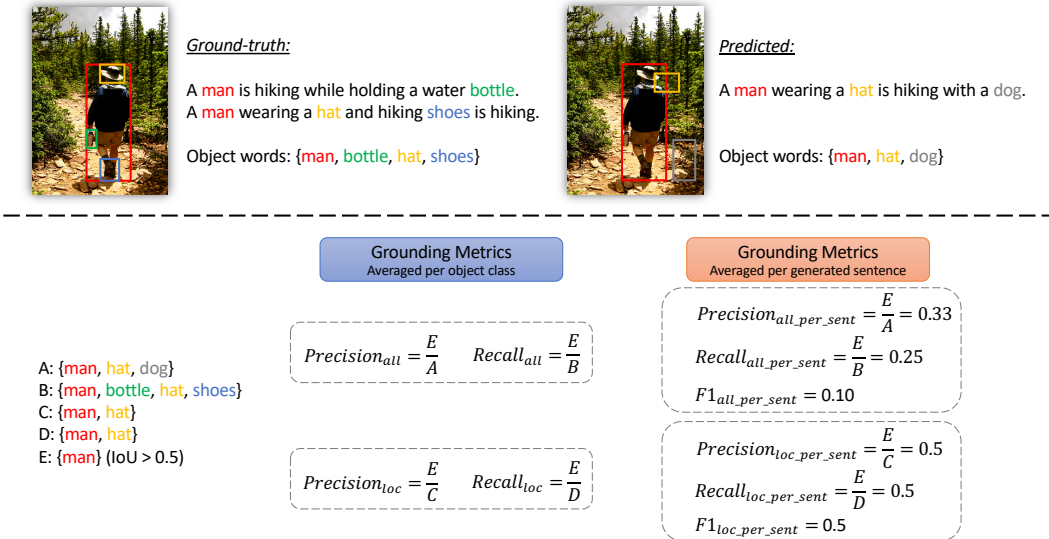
Ground-truth:

A man is hiking while holding a water bottle.
A man wearing a hat and hiking shoes is hiking.

Object words: {man, bottle, hat, shoes}

Predicted:

A man wearing a hat is hiking with a dog.

Object words: {man, hat, dog}

Grounding Metrics
Averaged per object class

Grounding Metrics
Averaged per generated sentence

A: {man, hat, dog}
B: {man, bottle, hat, shoes}
C: {man, hat}
D: {man, hat}
E: {man} (IoU > 0.5)

$Precision_{all} = \frac{E}{A}$ $Recall_{all} = \frac{E}{B}$

$Precision_{loc} = \frac{E}{C}$ $Recall_{loc} = \frac{E}{D}$

$Precision_{all\_per\_sent} = \frac{E}{A} = 0.33$
$Recall_{all\_per\_sent} = \frac{E}{B} = 0.25$
$F1_{all\_per\_sent} = 0.10$

$Precision_{loc\_per\_sent} = \frac{E}{C} = 0.5$
$Recall_{loc\_per\_sent} = \frac{E}{D} = 0.5$
$F1_{loc\_per\_sent} = 0.5$